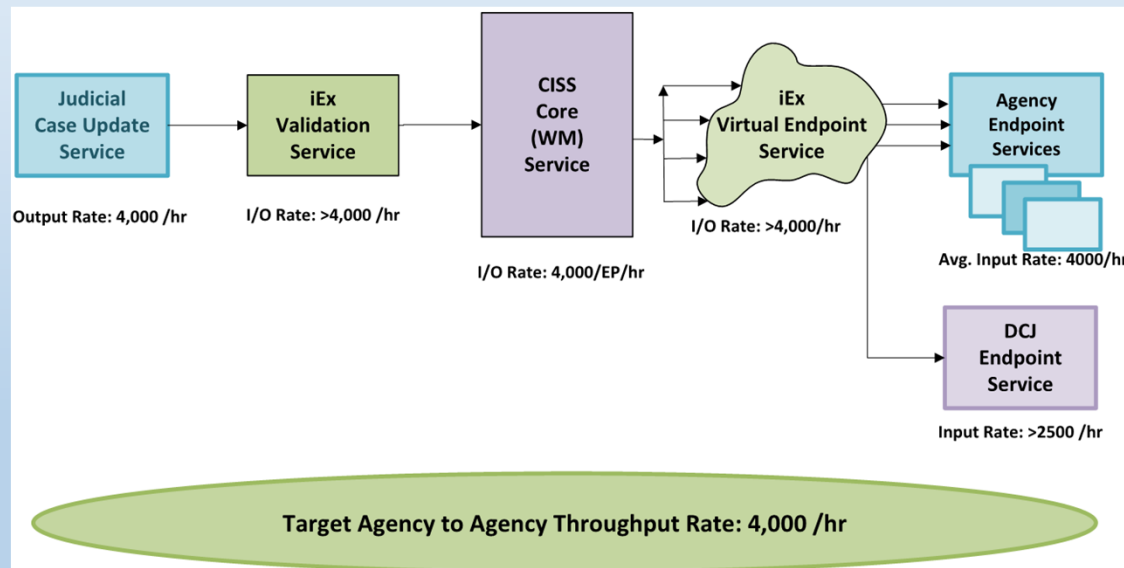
Judicial Case Update Service

Output Rate: 4,000 /hr

iEx Validation Service

I/O Rate: >4,000 /hr

CISS Core (WM) Service

I/O Rate: 4,000/EP/hr

iEx Virtual Endpoint Service

I/O Rate: >4,000/hr

Agency Endpoint Services

Avg. Input Rate: 4000/hr

DCJ Endpoint Service

Input Rate: >2500 /hr

Target Agency to Agency Throughput Rate: 4,000 /hr